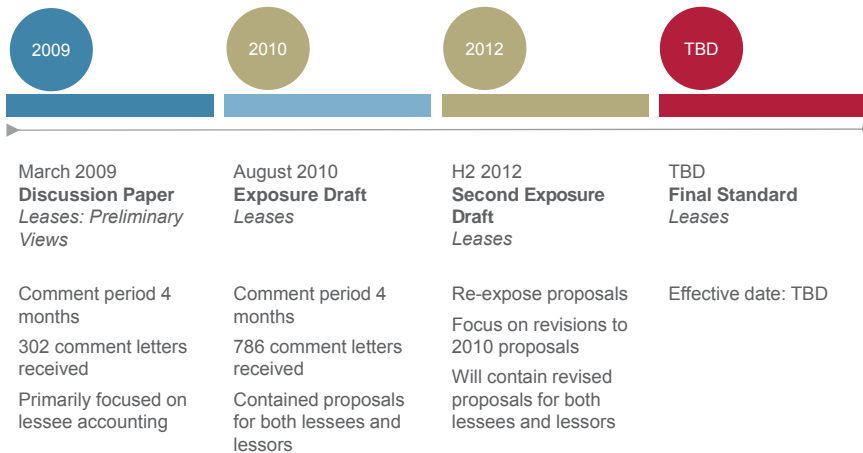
2009

2010

2012

TBD

March 2009
**Discussion Paper**
*Leases: Preliminary Views*

Comment period 4 months

302 comment letters received

Primarily focused on lessee accounting

August 2010
**Exposure Draft**
*Leases*

Comment period 4 months

786 comment letters received

Contained proposals for both lessees and lessors

H2 2012
**Second Exposure Draft**
*Leases*

Re-expose proposals

Focus on revisions to 2010 proposals

Will contain revised proposals for both lessees and lessors

TBD
**Final Standard**
*Leases*

Effective date: TBD